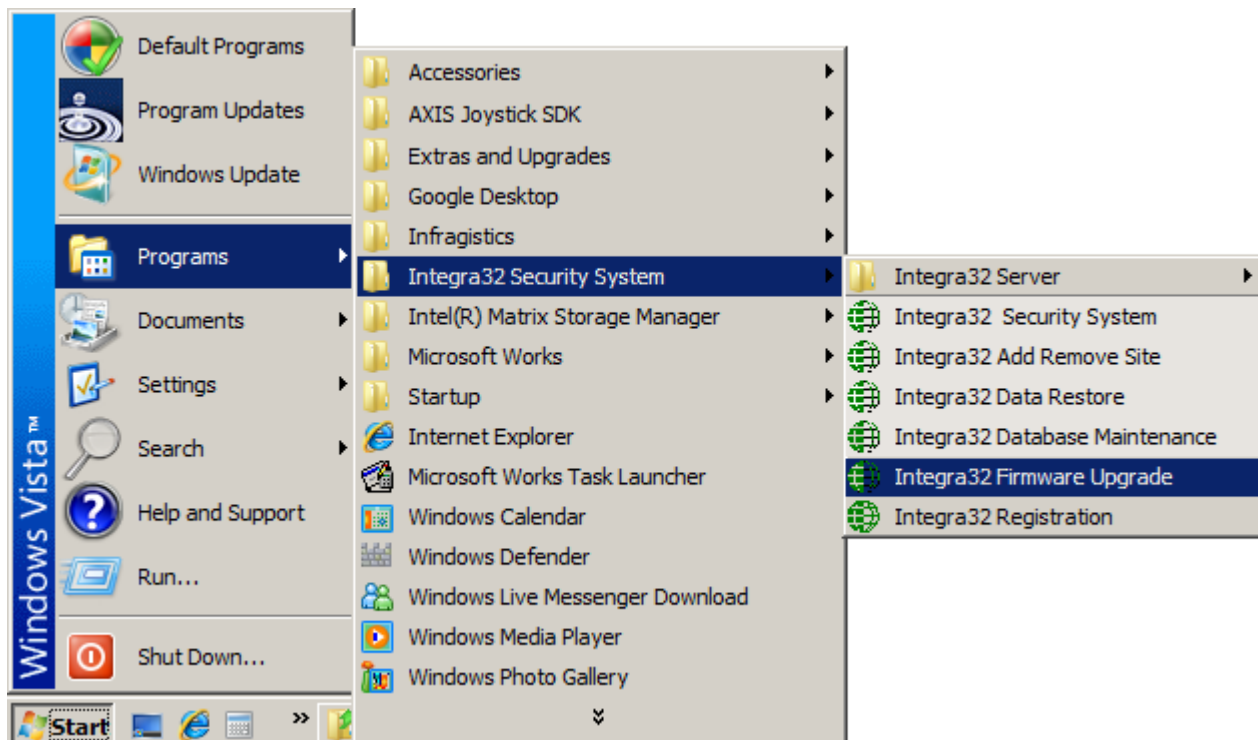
Windows Vista™

Default Programs
Program Updates
Windows Update
Programs
Documents
Settings
Search
Help and Support
Run...
Shut Down...

Start »

Accessories
AXIS Joystick SDK
Extras and Upgrades
Google Desktop
Infragistics
Integra32 Security System
Intel(R) Matrix Storage Manager
Microsoft Works
Startup
Internet Explorer
Microsoft Works Task Launcher
Windows Calendar
Windows Defender
Windows Live Messenger Download
Windows Media Player
Windows Photo Gallery

Integra32 Server
Integra32 Security System
Integra32 Add Remove Site
Integra32 Data Restore
Integra32 Database Maintenance
Integra32 Firmware Upgrade
Integra32 Registration